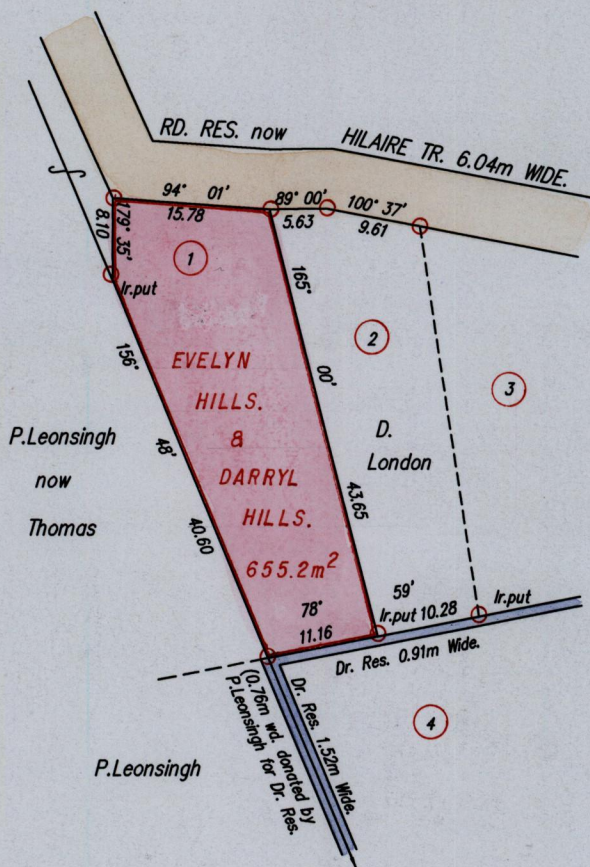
RD. RES. now HILAIRE TR. 6.04m WIDE.

94° 01'
15.78

89° 00'
5.63

100° 37'
9.61

179° 35'
8.10

1

Ir.put

165°

00'

43.65

2

3

156°

48'

40.60

EVELYN HILLS. & DARRYL HILLS.

$655.2m^2$

P.Leonsingh now Thomas

D. London

59'
Ir.put 10.28

Ir.put

78°
11.16

Dr. Res. 0.91m Wide.

(0.76m wd. donated by P.Leonsingh for Dr. Res.

Dr. Res. 1.52m Wide.

4

P.Leonsingh